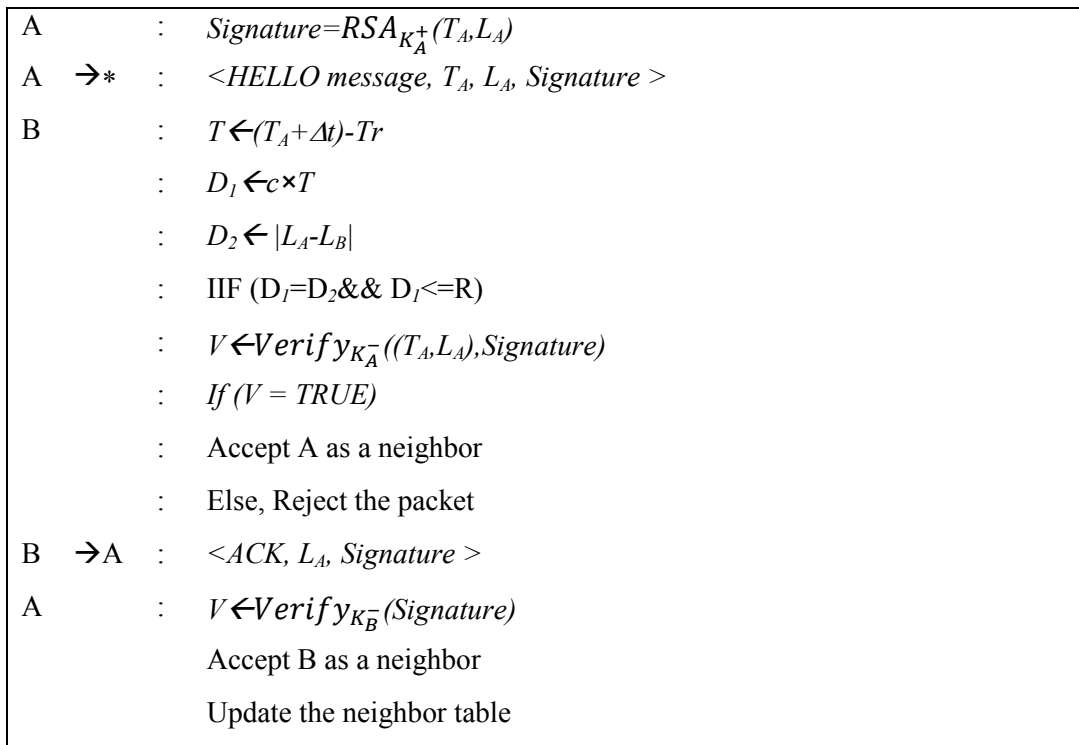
A : $Signature=RSA_{K_A^+}(T_A,L_A)$

A $\rightarrow *$ : $<HELLO\ message,\ T_A,\ L_A,\ Signature>$

B : $T \leftarrow (T_A+\Delta t)-Tr$

: $D_1 \leftarrow c \times T$

: $D_2 \leftarrow |L_A-L_B|$

: IIF ($D_1$=$D_2$&& $D_1$<=R)

: $V \leftarrow Verify_{K_A^-}((T_A,L_A),Signature)$

: If (V = TRUE)

: Accept A as a neighbor

: Else, Reject the packet

B $\rightarrow$A : $<ACK,\ L_A,\ Signature>$

A : $V \leftarrow Verify_{K_B^-}(Signature)$

Accept B as a neighbor

Update the neighbor table